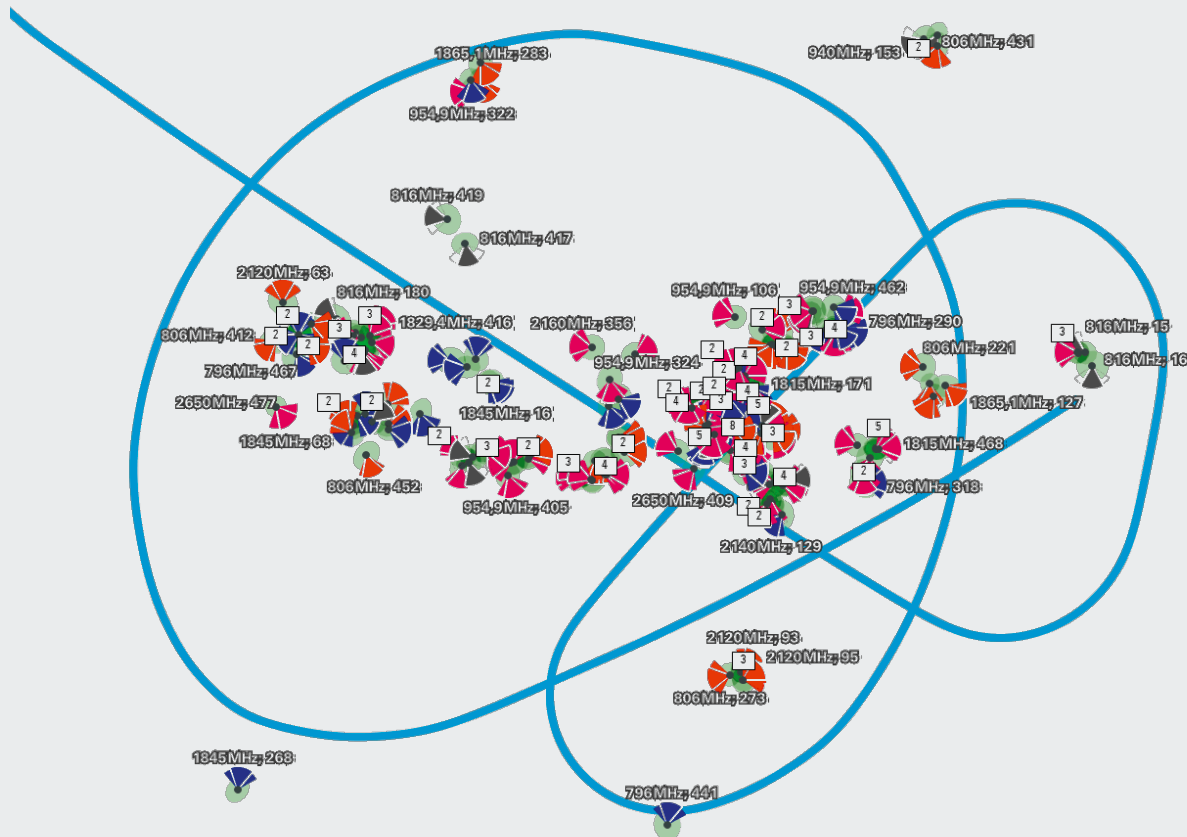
1865,1MHz; 283
954,9MHz; 322
940MHz; 153
2
806MHz; 431
816MHz; 419
816MHz; 417
2120MHz; 63
816MHz; 180
2
3
3
1829,4MHz; 416
806MHz; 412
2
2
4
796MHz; 467
2650MHz; 477
2
2
1845MHz; 68
806MHz; 452
1845MHz; 16
2160MHz; 356
954,9MHz; 324
3
2
954,9MHz; 405
3
4
2
954,9MHz; 106
954,9MHz; 462
3
2
3
4
796MHz; 290
2
2
4
2
2
2
1815MHz; 171
4
2
4
3
5
2
5
8
3
4
3
4
2650MHz; 409
2
2140MHz; 129
806MHz; 221
1865,1MHz; 127
5
1815MHz; 468
2
796MHz; 318
3
816MHz; 15
816MHz; 16
2120MHz; 93
3
2120MHz; 95
806MHz; 273
1845MHz; 268
796MHz; 441